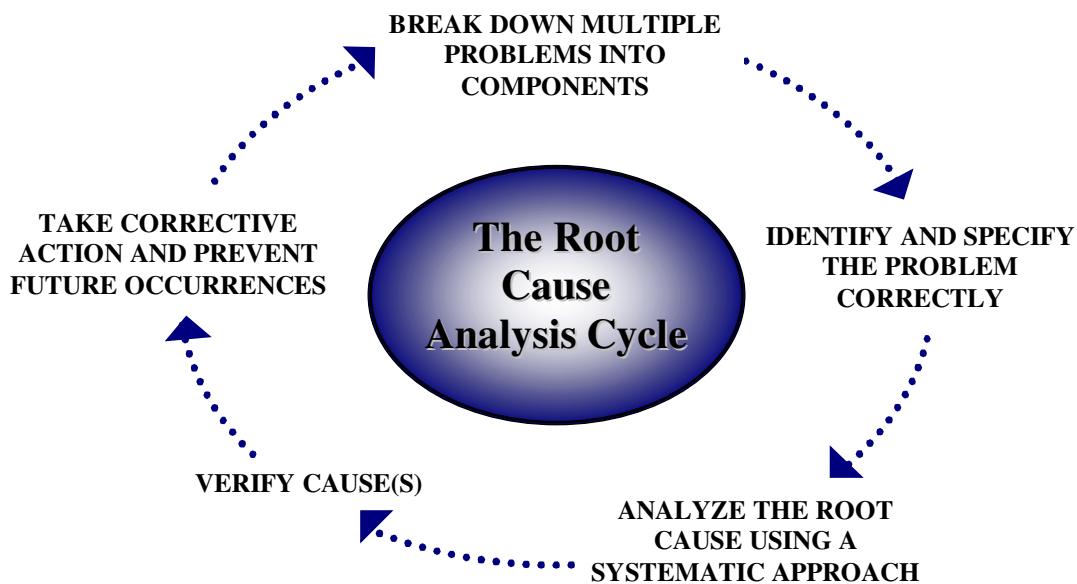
BREAK DOWN MULTIPLE PROBLEMS INTO COMPONENTS

IDENTIFY AND SPECIFY THE PROBLEM CORRECTLY

ANALYZE THE ROOT CAUSE USING A SYSTEMATIC APPROACH

VERIFY CAUSE(S)

TAKE CORRECTIVE ACTION AND PREVENT FUTURE OCCURRENCES

The Root Cause Analysis Cycle